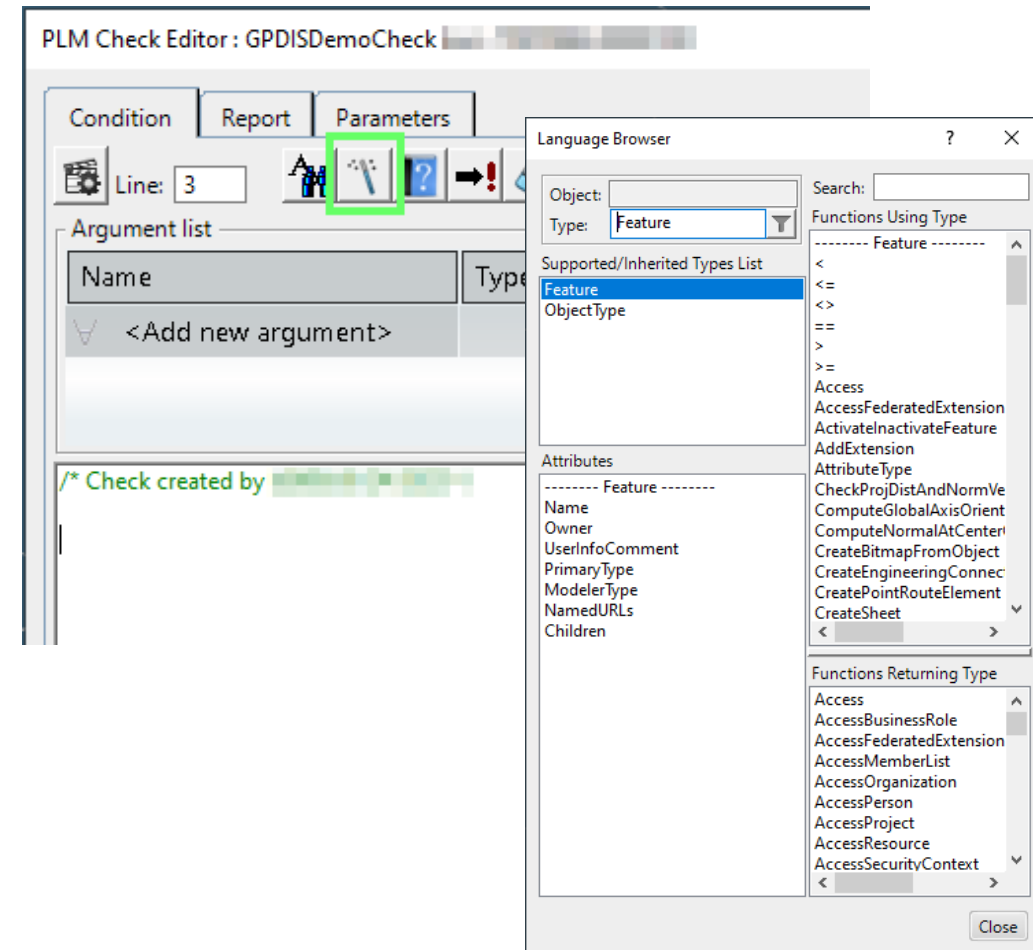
PLM Check Editor : GPDISDemoCheck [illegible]

Condition
Report
Parameters

Line: 3

Argument list

| Name | Type |
|---|---|
| <Add new argument> | |

/* Check created by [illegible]

Language Browser
?

Object:
Type: Feature

Supported/Inherited Types List
Feature
ObjectType

Attributes
-------- Feature --------
Name
Owner
UserInfoComment
PrimaryType
ModelerType
NamedURLs
Children

Search:
Functions Using Type
-------- Feature --------
<
<=
<>
==
>
>=
Access
AccessFederatedExtension
ActivateInactivateFeature
AddExtension
AttributeType
CheckProjDistAndNormVe
ComputeGlobalAxisOrient
ComputeNormalAtCenter
CreateBitmapFromObject
CreateEngineeringConnec
CreatePointRouteElement
CreateSheet

Functions Returning Type
Access
AccessBusinessRole
AccessFederatedExtension
AccessMemberList
AccessOrganization
AccessPerson
AccessProject
AccessResource
AccessSecurityContext

Close